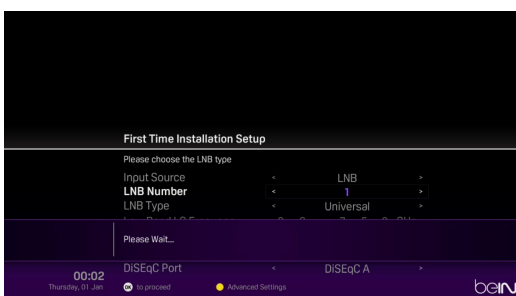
First Time Installation Setup

Please choose the LNB type

Input Source < LNB >
LNB Number < 1 >
LNB Type < Universal >
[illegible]

Please Wait...

00:02
Thursday, 01 Jan

DiSEqC Port < DiSEqC A >

OK to proceed
Advanced Settings

beIN